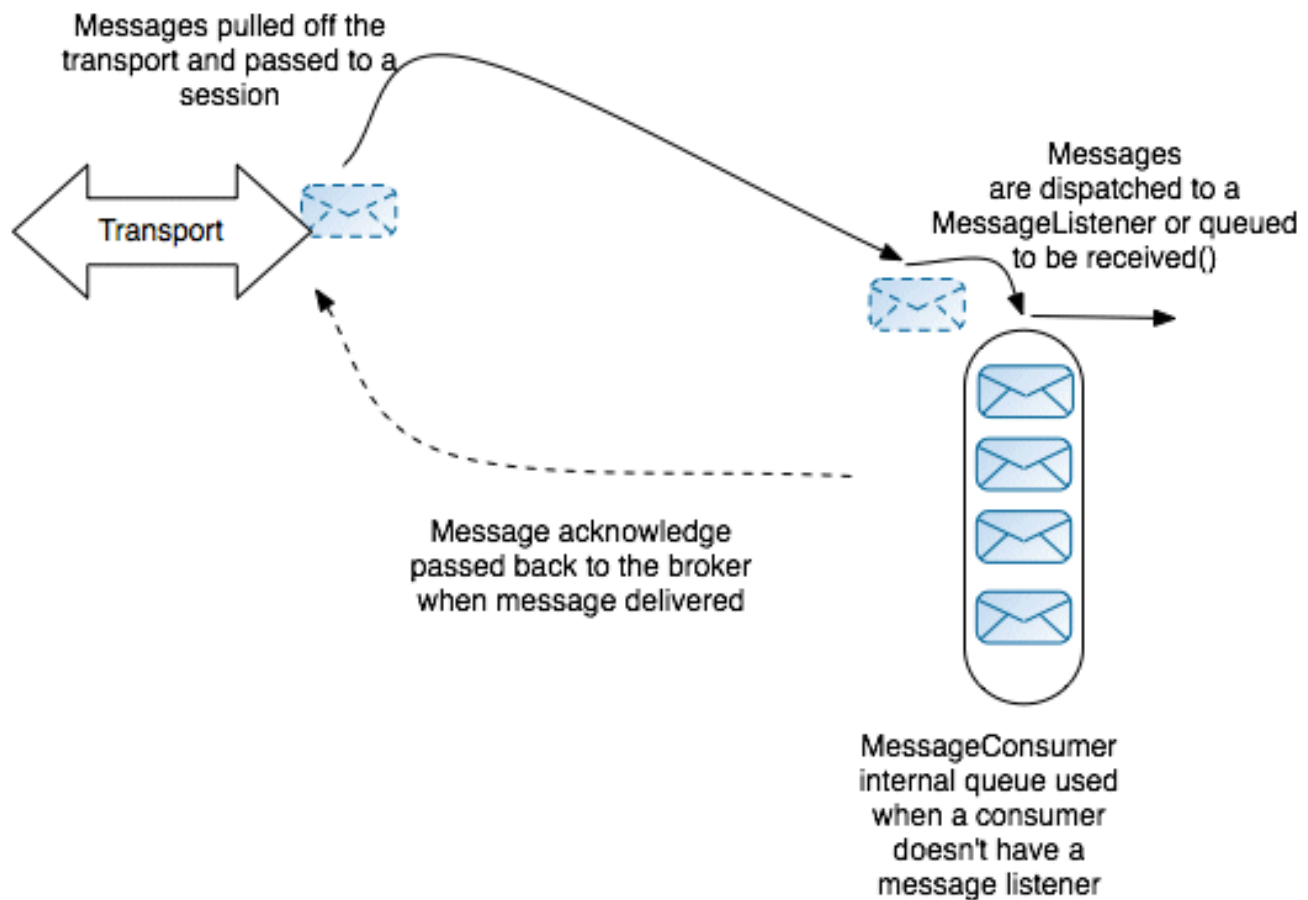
Messages pulled off the transport and passed to a session

Transport

Messages are dispatched to a MessageListener or queued to be received()

Message acknowledge passed back to the broker when message delivered

MessageConsumer internal queue used when a consumer doesn't have a message listener